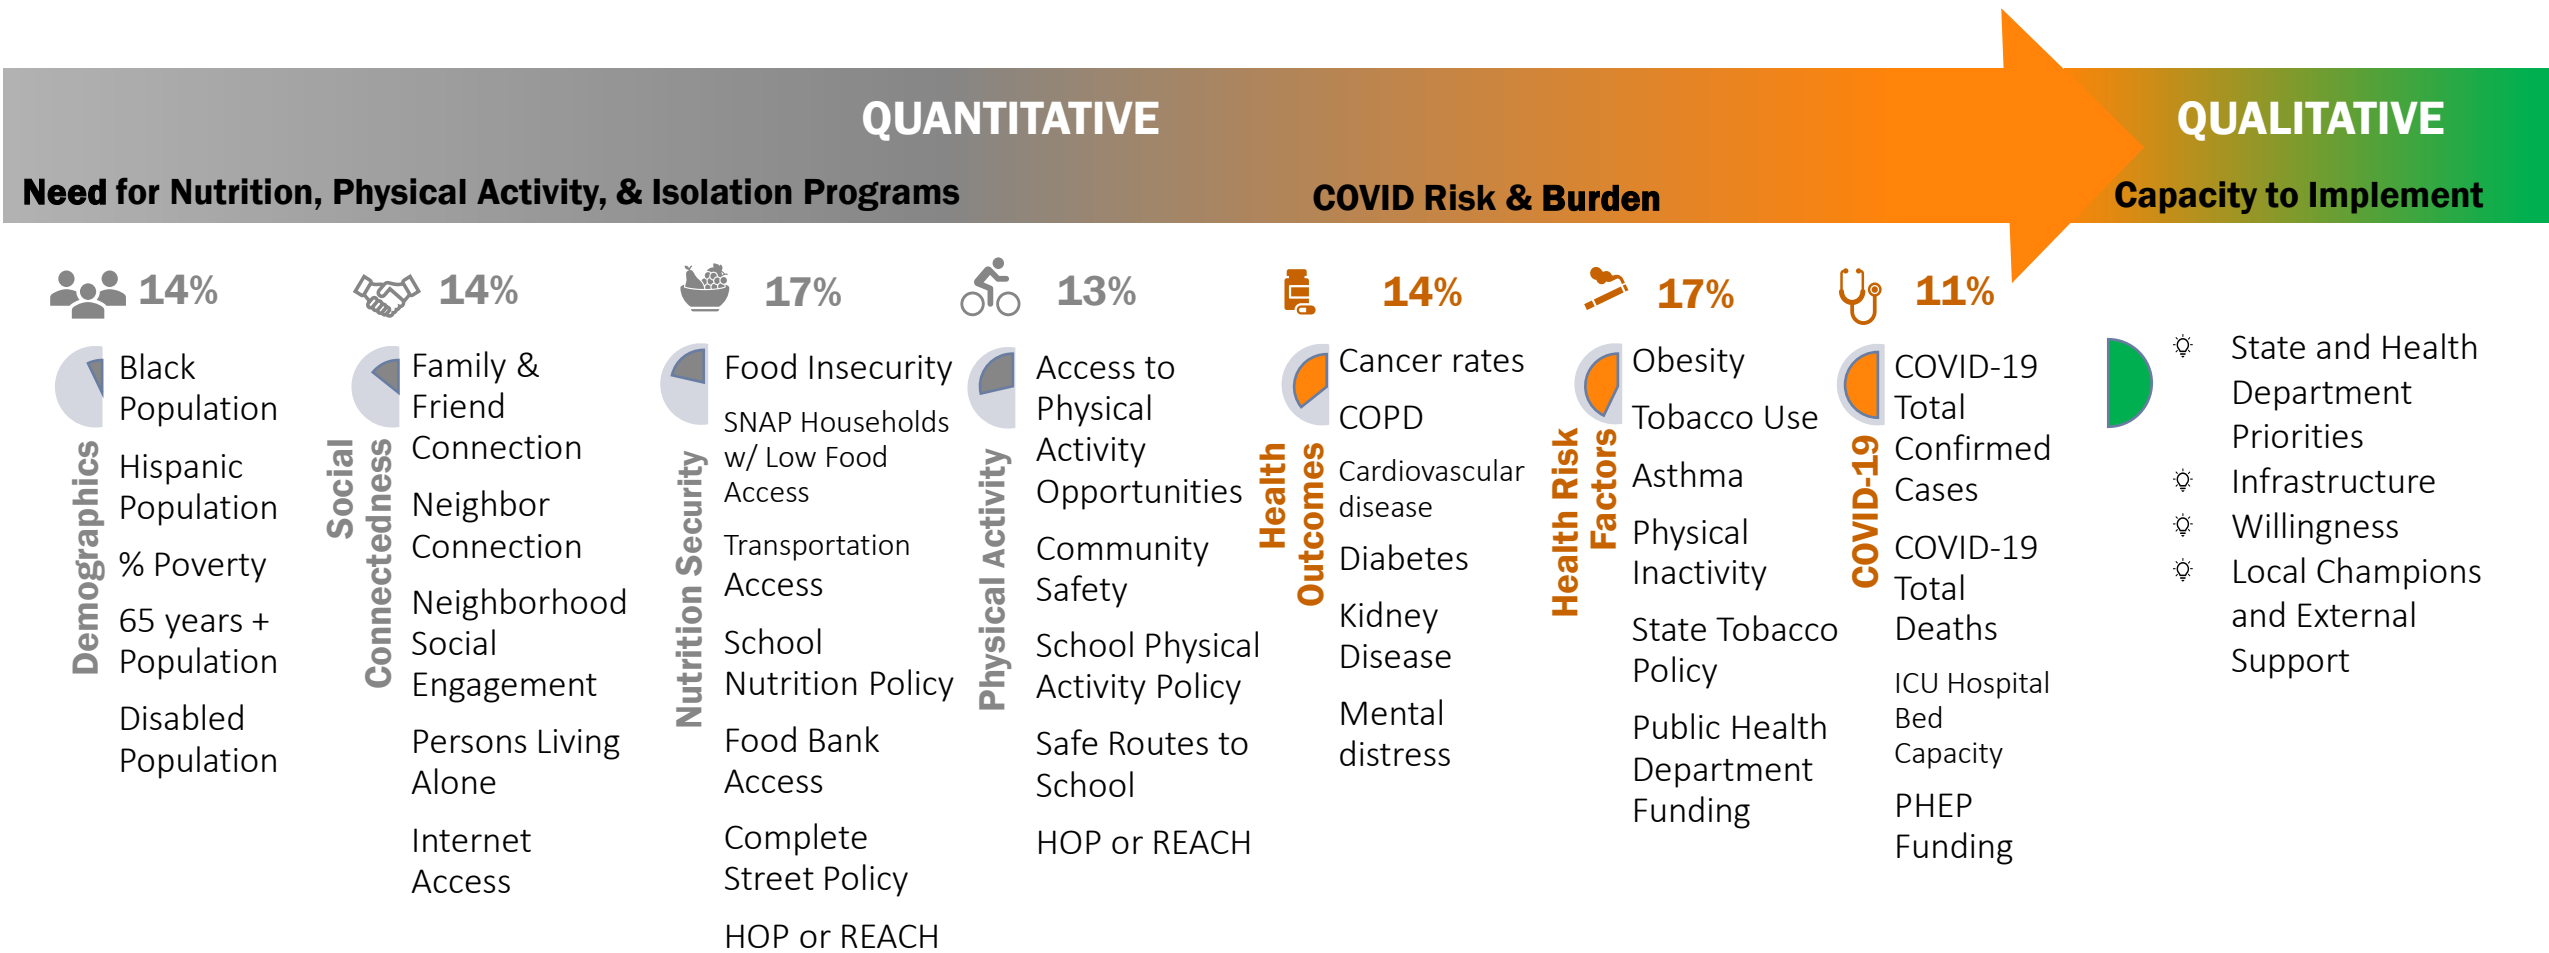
QUANTITATIVE

QUALITATIVE

Need for Nutrition, Physical Activity, & Isolation Programs

COVID Risk & Burden

Capacity to Implement

14%
Demographics
Black Population
Hispanic Population
% Poverty
65 years + Population
Disabled Population

14%
Social Connectedness
Family & Friend Connection
Neighbor Connection
Neighborhood Social Engagement
Persons Living Alone
Internet Access

17%
Nutrition Security
Food Insecurity
SNAP Households w/ Low Food Access
Transportation Access
School Nutrition Policy
Food Bank Access
Complete Street Policy
HOP or REACH

13%
Physical Activity
Access to Physical Activity Opportunities
Community Safety
School Physical Activity Policy
Safe Routes to School
HOP or REACH

14%
Health Outcomes
Cancer rates
COPD
Cardiovascular disease
Diabetes
Kidney Disease
Mental distress

17%
Health Risk Factors
Obesity
Tobacco Use
Asthma
Physical Inactivity
State Tobacco Policy
Public Health Department Funding

11%
COVID-19
COVID-19 Total Confirmed Cases
COVID-19 Total Deaths
ICU Hospital Bed Capacity
PHEP Funding

State and Health Department Priorities
Infrastructure
Willingness
Local Champions and External Support